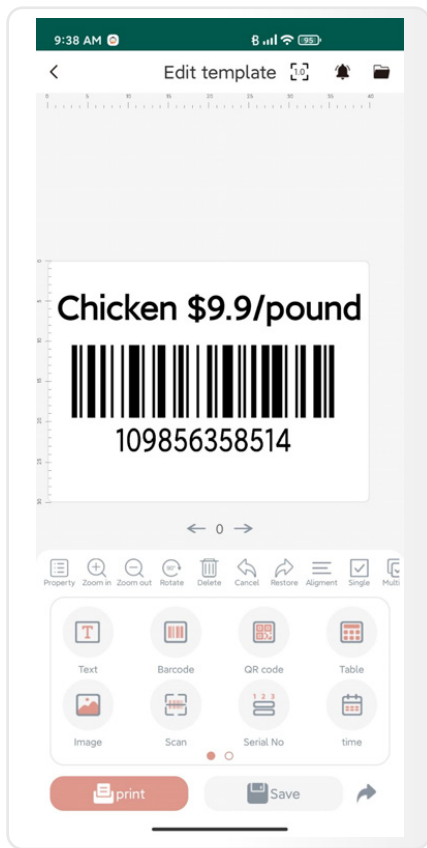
9:38 AM

95

Edit template

0 5 10 15 20 25 30 35 40

Chicken $9.9/pound

109856358514

0

Property Zoom in Zoom out Rotate Delete Cancel Restore Aligment Single Multi

Text

Barcode

QR code

Table

Image

Scan

1 2 3

Serial No

time

print

Save